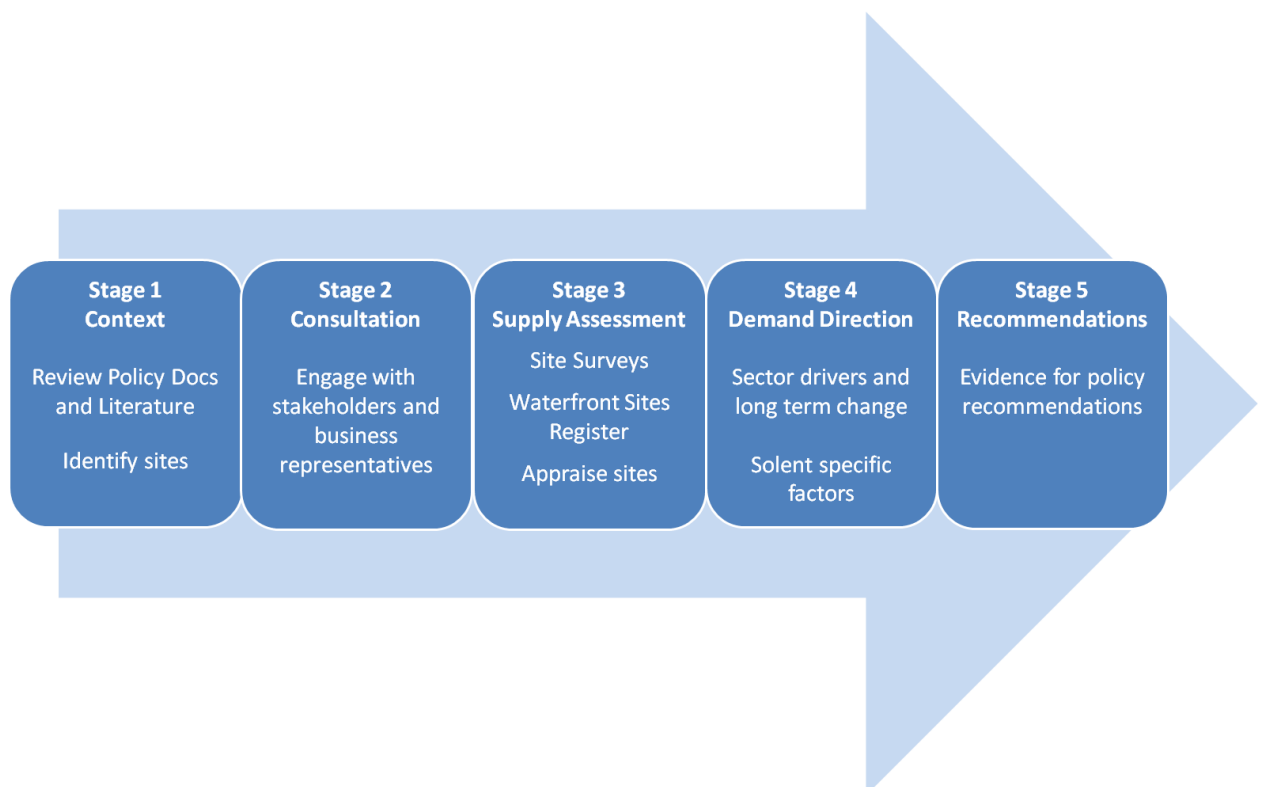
Stage 1
Context

Review Policy Docs and Literature

Identify sites

Stage 2
Consultation

Engage with stakeholders and business representatives

Stage 3
Supply Assessment

Site Surveys

Waterfront Sites Register

Appraise sites

Stage 4
Demand Direction

Sector drivers and long term change

Solent specific factors

Stage 5
Recommendations

Evidence for policy recommendations